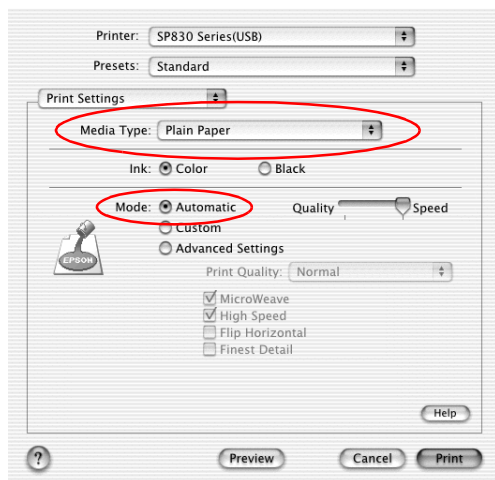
Printer: SP830 Series(USB)

Presets: Standard

Print Settings

Media Type: Plain Paper

Ink: Color Black

Mode: Automatic Quality Speed

Custom

Advanced Settings

EPSON

Print Quality: Normal

MicroWeave

High Speed

Flip Horizontal

Finest Detail

Help

?

Preview

Cancel

Print